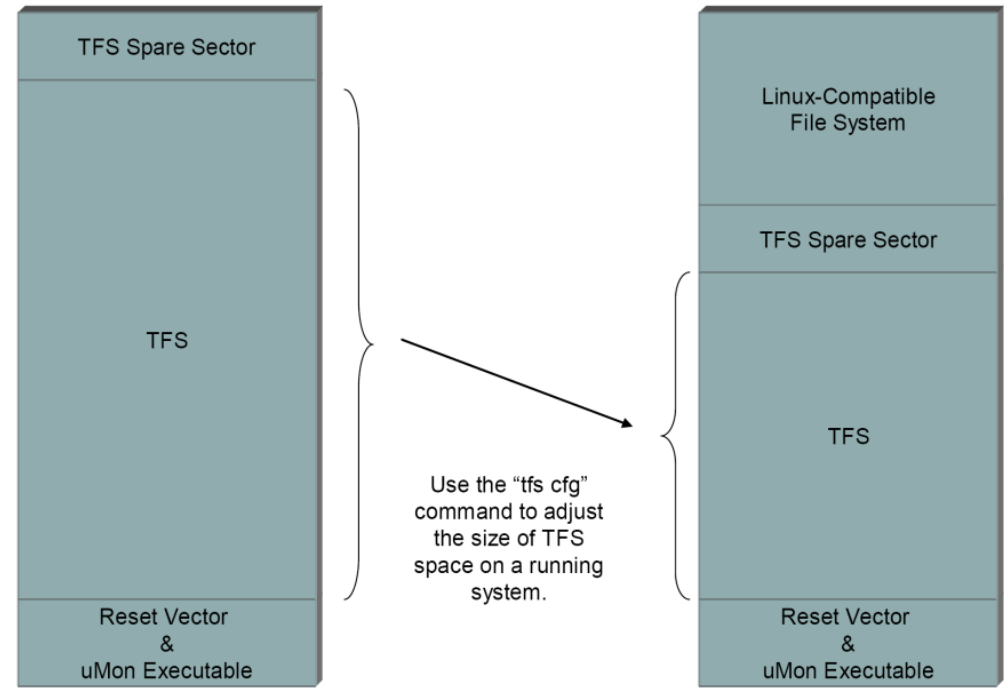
TFS Spare Sector

TFS

Reset Vector
&
uMon Executable

Use the "tfs cfg" command to adjust the size of TFS space on a running system.

Linux-Compatible File System

TFS Spare Sector

TFS

Reset Vector
&
uMon Executable